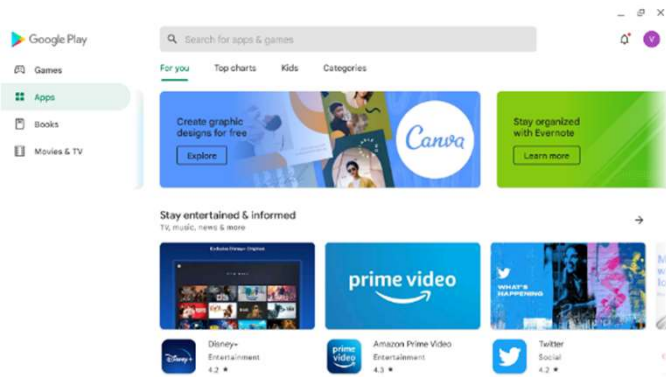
Google Play

Games

Apps

Books

Movies & TV

Search for apps & games

V

For you

Top charts

Kids

Categories

Create graphic designs for free

Explore

Canva

Stay organized with Evernote

Learn more

Stay entertained & informed

TV, music, news & more

Exclusive Disney+ Originals

prime video

WHAT'S HAPPENING

Disney+

Entertainment

4.2 ★

Amazon Prime Video

Entertainment

4.3 ★

prime video

Twitter

Social

4.2 ★